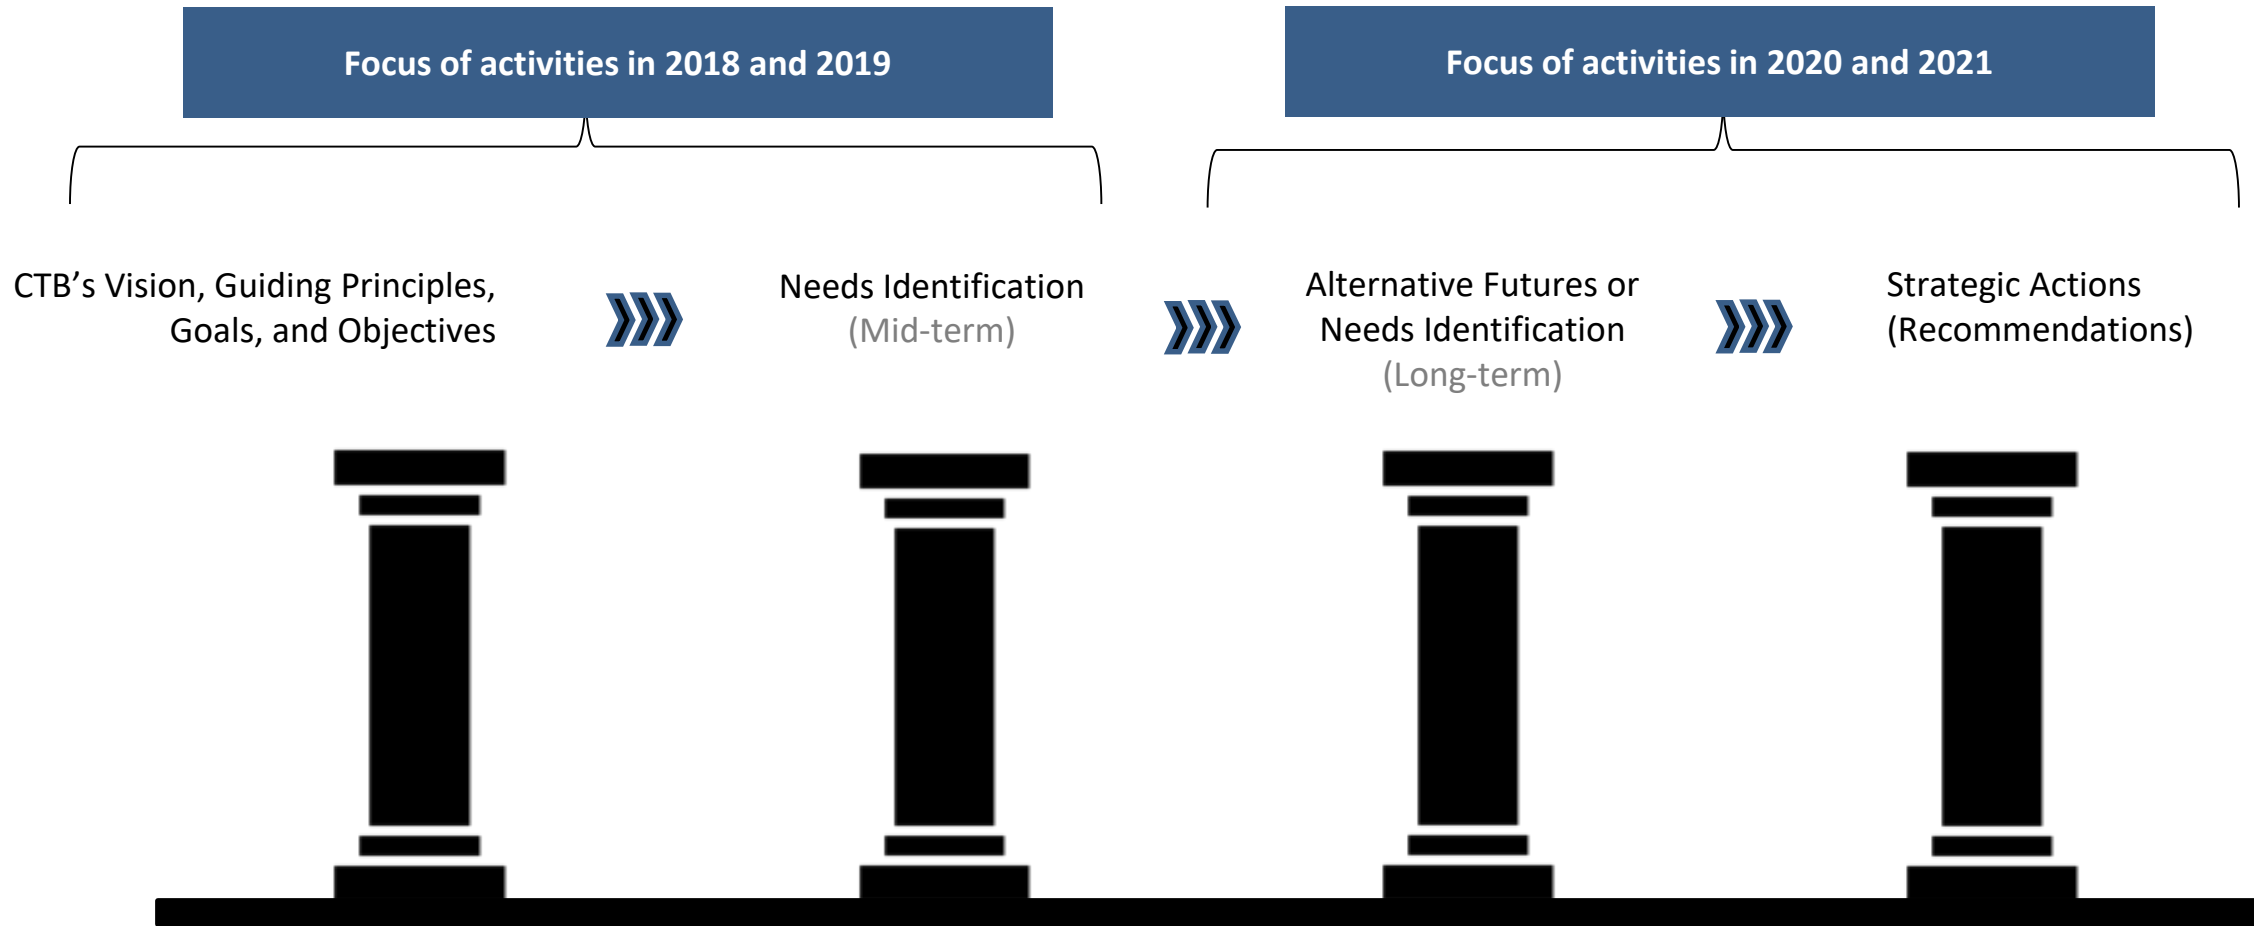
Focus of activities in 2018 and 2019

Focus of activities in 2020 and 2021

CTB's Vision, Guiding Principles, Goals, and Objectives

Needs Identification (Mid-term)

Alternative Futures or Needs Identification (Long-term)

Strategic Actions (Recommendations)